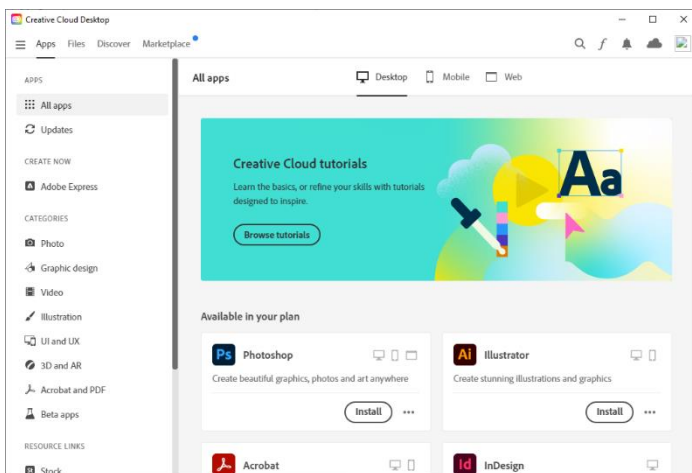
Creative Cloud Desktop

Apps Files Discover Marketplace

APPS

All apps

Updates

CREATE NOW

Adobe Express

CATEGORIES

Photo

Graphic design

Video

Illustration

UI and UX

3D and AR

Acrobat and PDF

Beta apps

RESOURCE LINKS

Stock

All apps

Desktop Mobile Web

Creative Cloud tutorials

Learn the basics, or refine your skills with tutorials designed to inspire.

Browse tutorials

Aa

Available in your plan

Ps Photoshop

Create beautiful graphics, photos and art anywhere

Install

Ai Illustrator

Create stunning illustrations and graphics

Install

Acrobat

Id InDesign